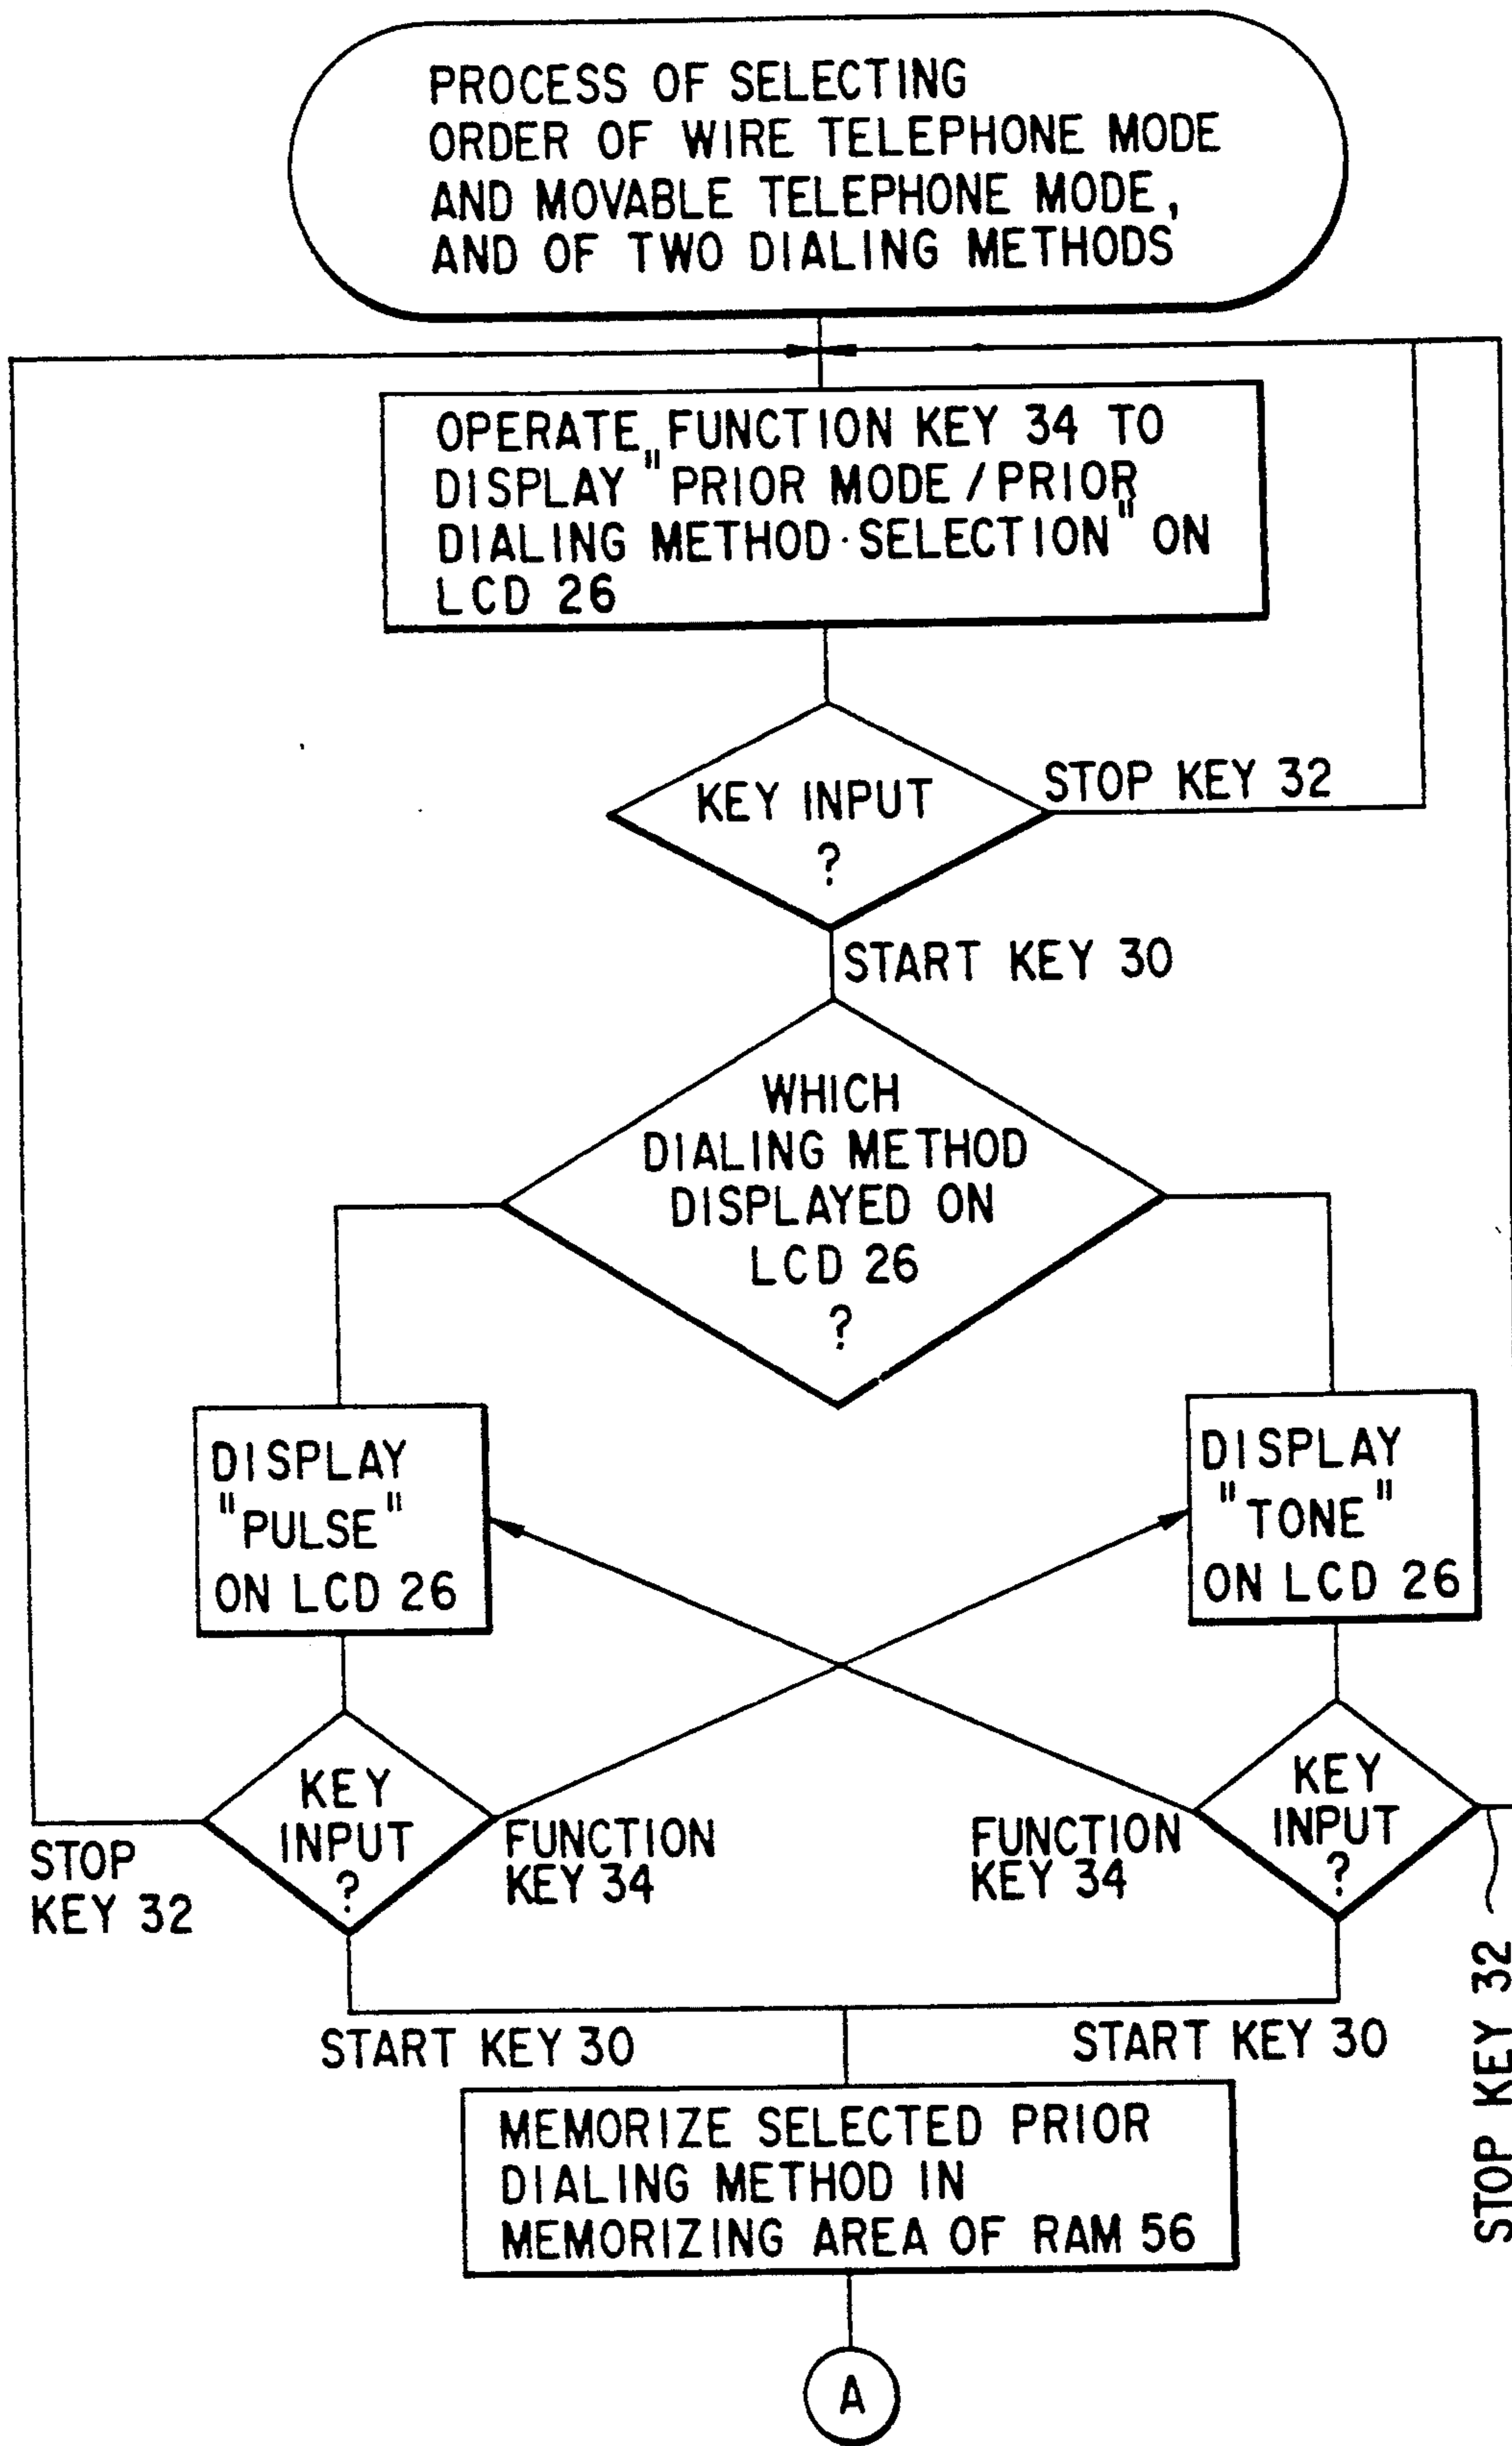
PROCESS OF SELECTING ORDER OF WIRE TELEPHONE MODE AND MOVABLE TELEPHONE MODE, AND OF TWO DIALING METHODS

OPERATE FUNCTION KEY 34 TO DISPLAY "PRIOR MODE / PRIOR DIALING METHOD·SELECTION" ON LCD 26

KEY INPUT ?

STOP KEY 32

START KEY 30

WHICH DIALING METHOD DISPLAYED ON LCD 26 ?

DISPLAY "PULSE" ON LCD 26

DISPLAY "TONE" ON LCD 26

KEY INPUT ?

STOP KEY 32

FUNCTION KEY 34

FUNCTION KEY 34

KEY INPUT ?

STOP KEY 32

START KEY 30

START KEY 30

MEMORIZE SELECTED PRIOR DIALING METHOD IN MEMORIZING AREA OF RAM 56

A